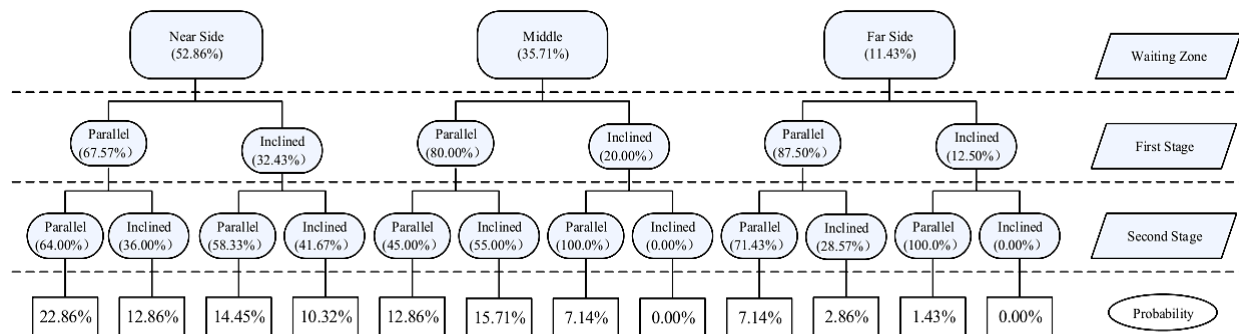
Near Side (52.86%)

Middle (35.71%)

Far Side (11.43%)

Waiting Zone

Parallel (67.57%)

Inclined (32.43%)

Parallel (80.00%)

Inclined (20.00%)

Parallel (87.50%)

Inclined (12.50%)

First Stage

Parallel (64.00%)

Inclined (36.00%)

Parallel (58.33%)

Inclined (41.67%)

Parallel (45.00%)

Inclined (55.00%)

Parallel (100.0%)

Inclined (0.00%)

Parallel (71.43%)

Inclined (28.57%)

Parallel (100.0%)

Inclined (0.00%)

Second Stage

22.86%

12.86%

14.45%

10.32%

12.86%

15.71%

7.14%

0.00%

7.14%

2.86%

1.43%

0.00%

Probability